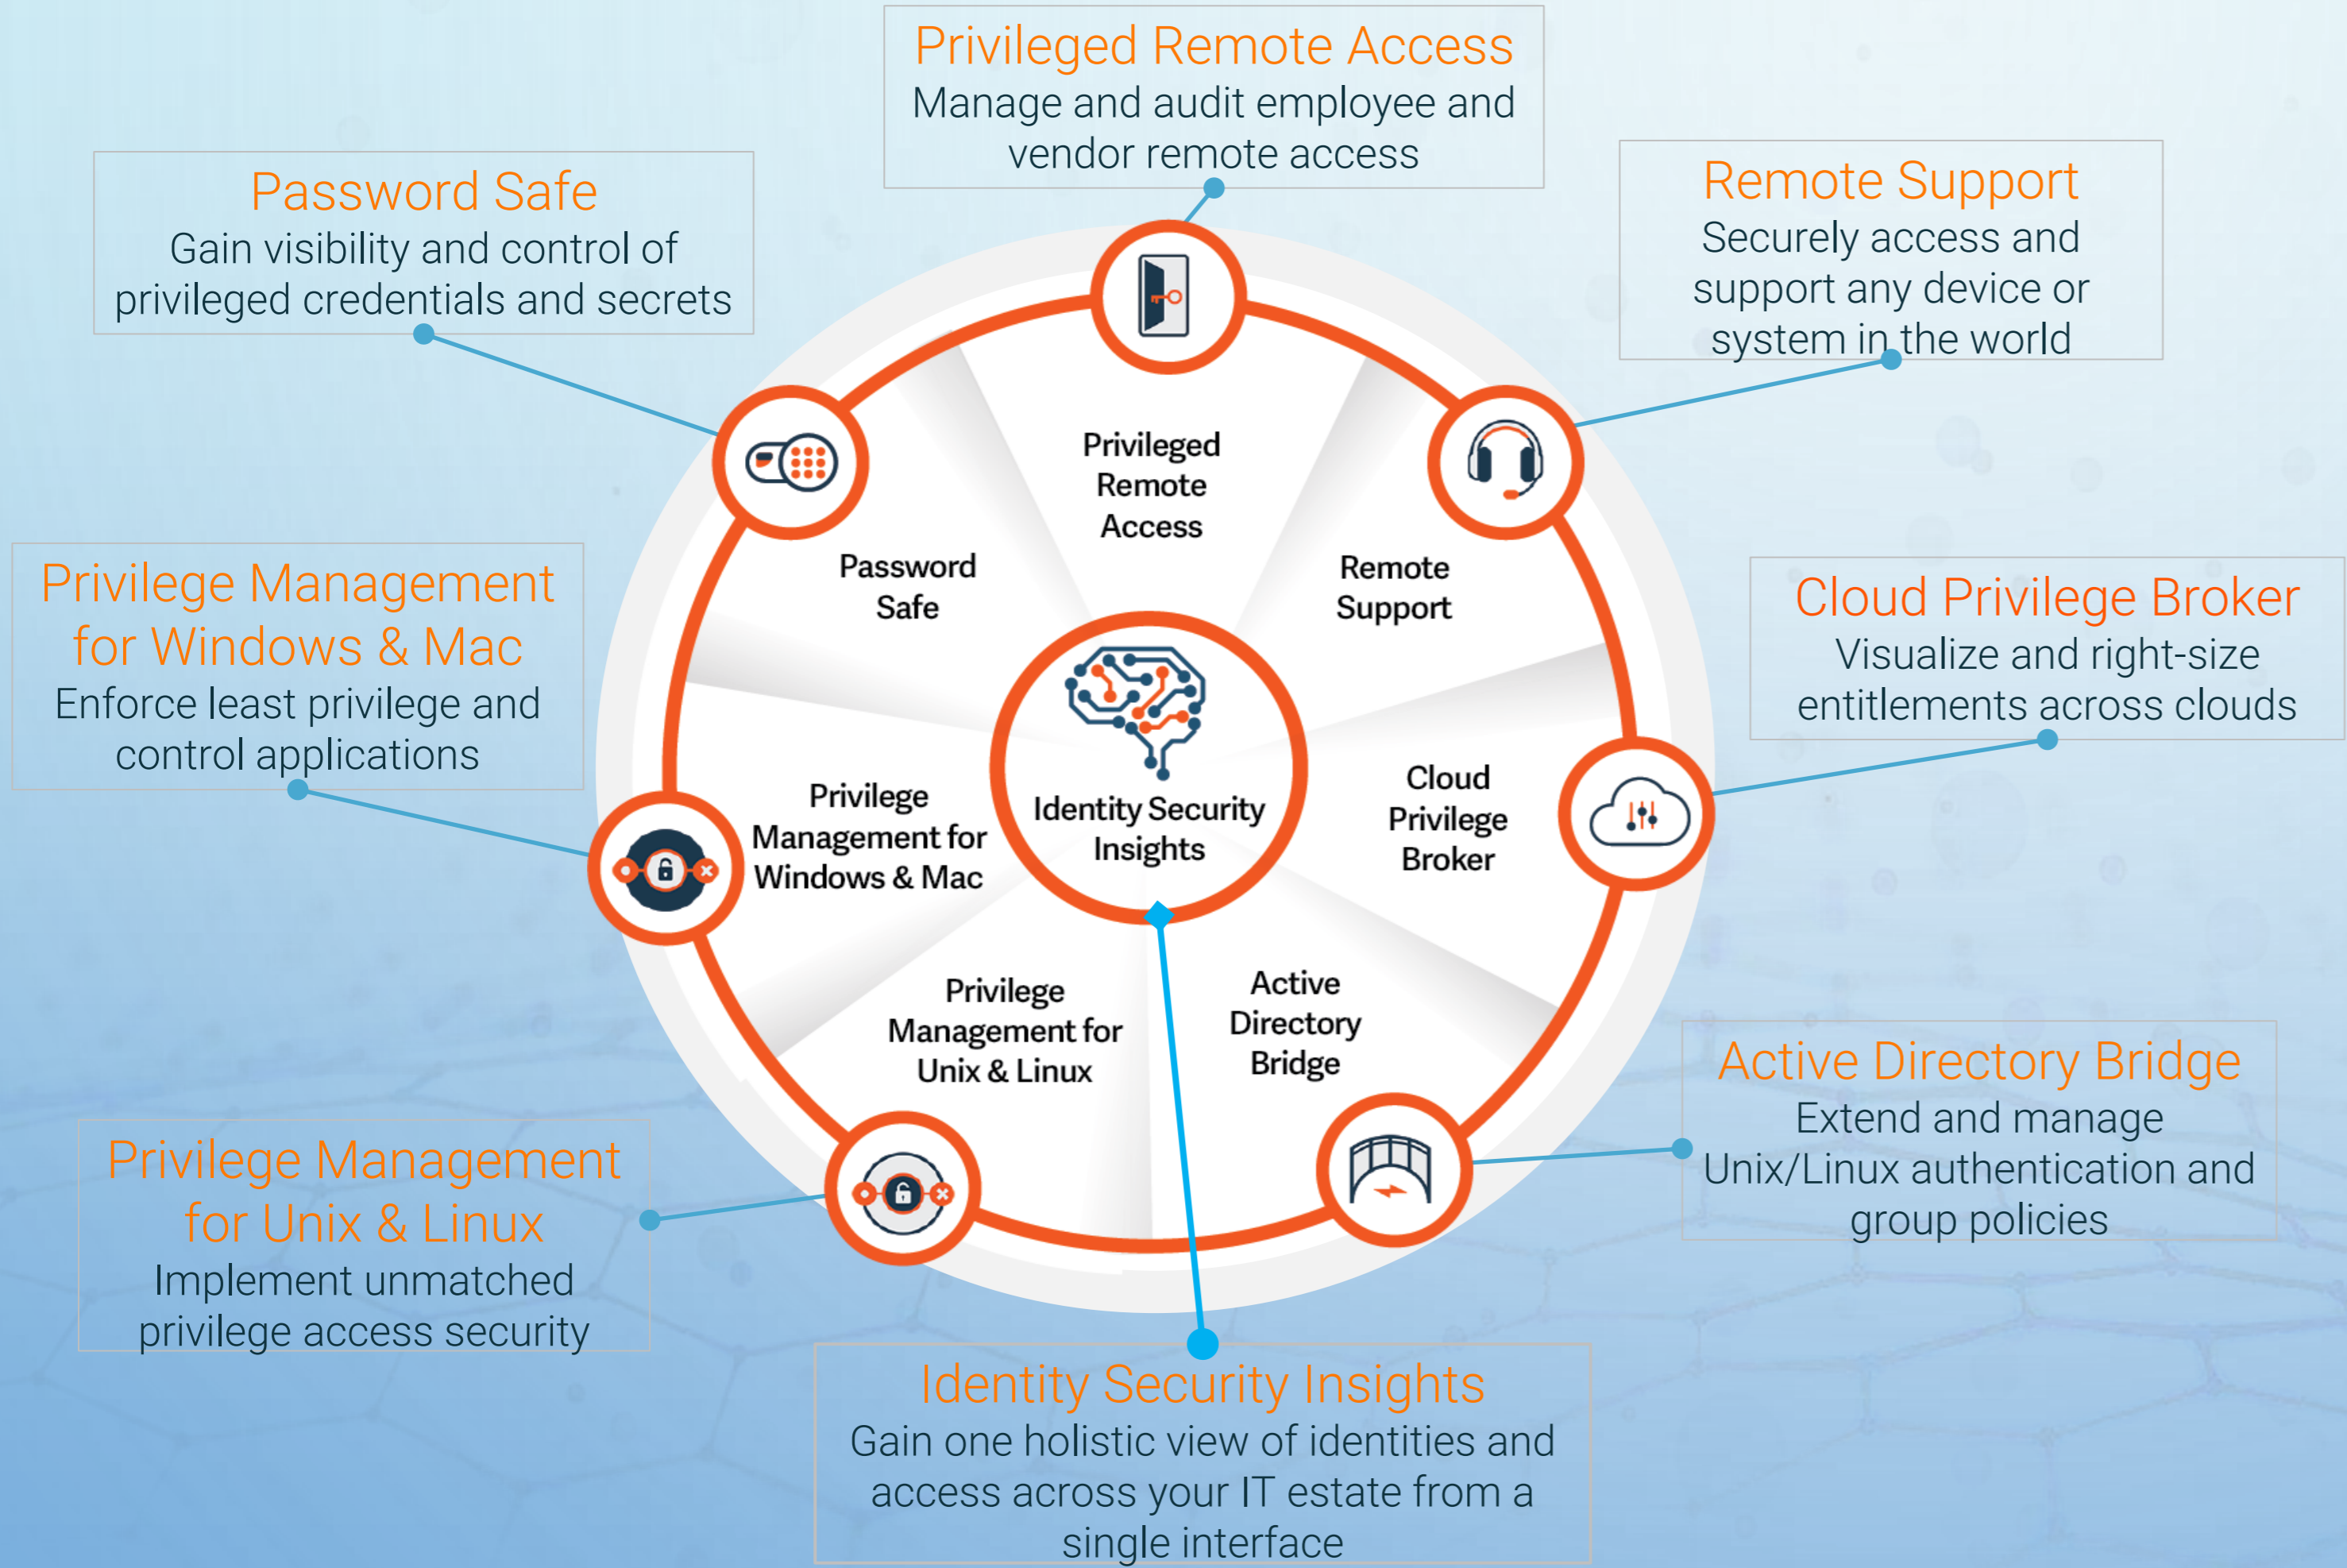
Privileged Remote Access
Manage and audit employee and vendor remote access

Password Safe
Gain visibility and control of privileged credentials and secrets

Remote Support
Securely access and support any device or system in the world

Privilege Management for Windows & Mac
Enforce least privilege and control applications

Cloud Privilege Broker
Visualize and right-size entitlements across clouds

Privileged Remote Access

Password Safe

Remote Support

Identity Security Insights

Privilege Management for Windows & Mac

Cloud Privilege Broker

Privilege Management for Unix & Linux

Active Directory Bridge

Active Directory Bridge
Extend and manage Unix/Linux authentication and group policies

Privilege Management for Unix & Linux
Implement unmatched privilege access security

Identity Security Insights
Gain one holistic view of identities and access across your IT estate from a single interface